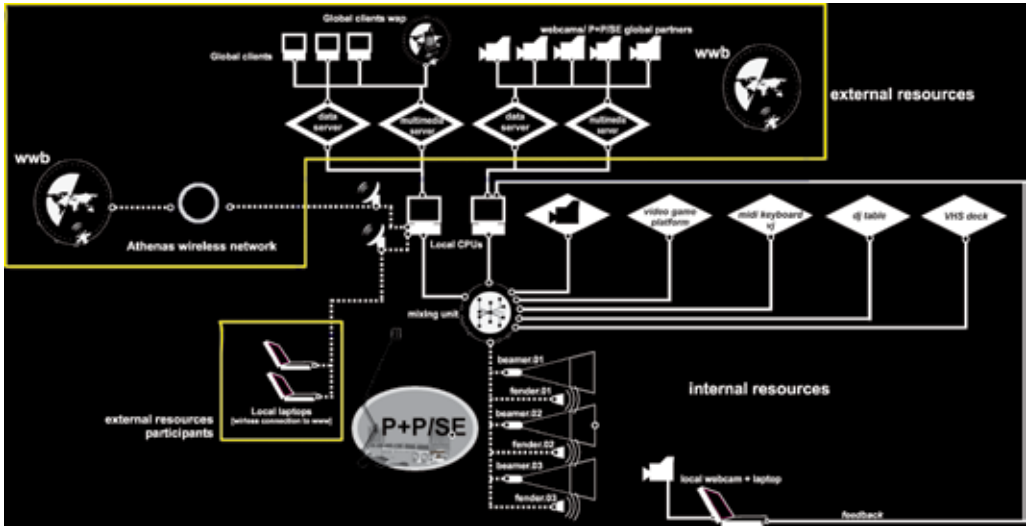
Global clients wap

Global clients

webcams/ P+P/SE global partners

wwb

data server

multimedia server

data server

multimedia server

external resources

wwb

Athenas wireless network

Local CPUs

video game platform

midi keyboard vj

dj table

VHS deck

mixing unit

Local laptops
[wireless connection to www]

external resources participants

P+P/SE

beamer.01

fender.01

beamer.02

fender.02

beamer.03

fender.03

internal resources

local webcam + laptop

feedback